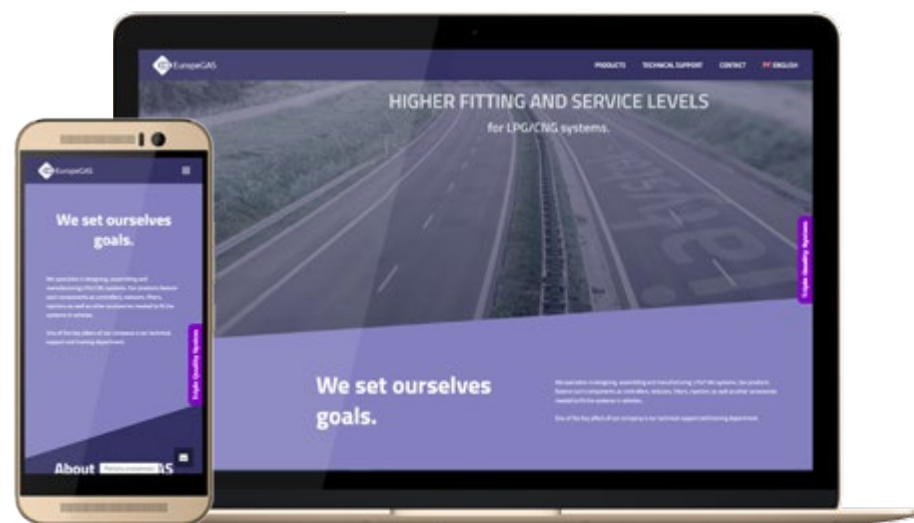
EuropeGAS

PRODUCTS TECHNICAL SUPPORT CONTACT ENGLISH

HIGHER FITTING AND SERVICE LEVELS

for LPG/CNG systems.

Triple Quality System

We set ourselves goals.

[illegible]

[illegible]

EuropeGAS

We set ourselves goals.

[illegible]

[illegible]

Triple Quality System

About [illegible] AS